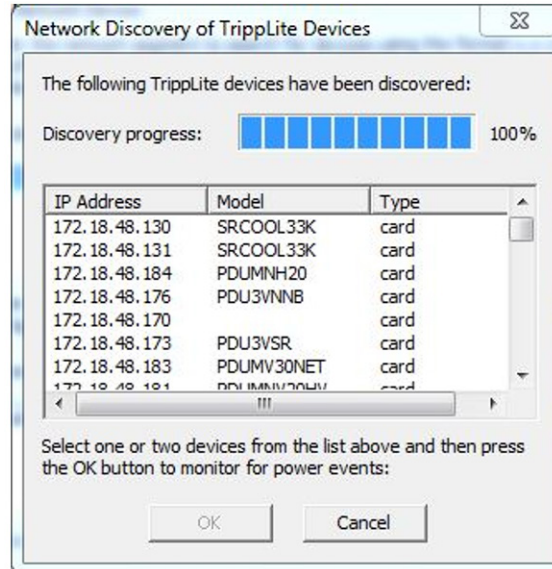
Network Discovery of TrippLite Devices

The following TrippLite devices have been discovered:

Discovery progress: 100%

| IP Address | Model | Type |
|---|---|---|
| 172.18.48.130 | SRCOOL33K | card |
| 172.18.48.131 | SRCOOL33K | card |
| 172.18.48.184 | PDUMNH20 | card |
| 172.18.48.176 | PDU3VNNB | card |
| 172.18.48.170 | | card |
| 172.18.48.173 | PDU3VSR | card |
| 172.18.48.183 | PDUMV30NET | card |
| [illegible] | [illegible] | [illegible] |

III

Select one or two devices from the list above and then press the OK button to monitor for power events:

OK Cancel